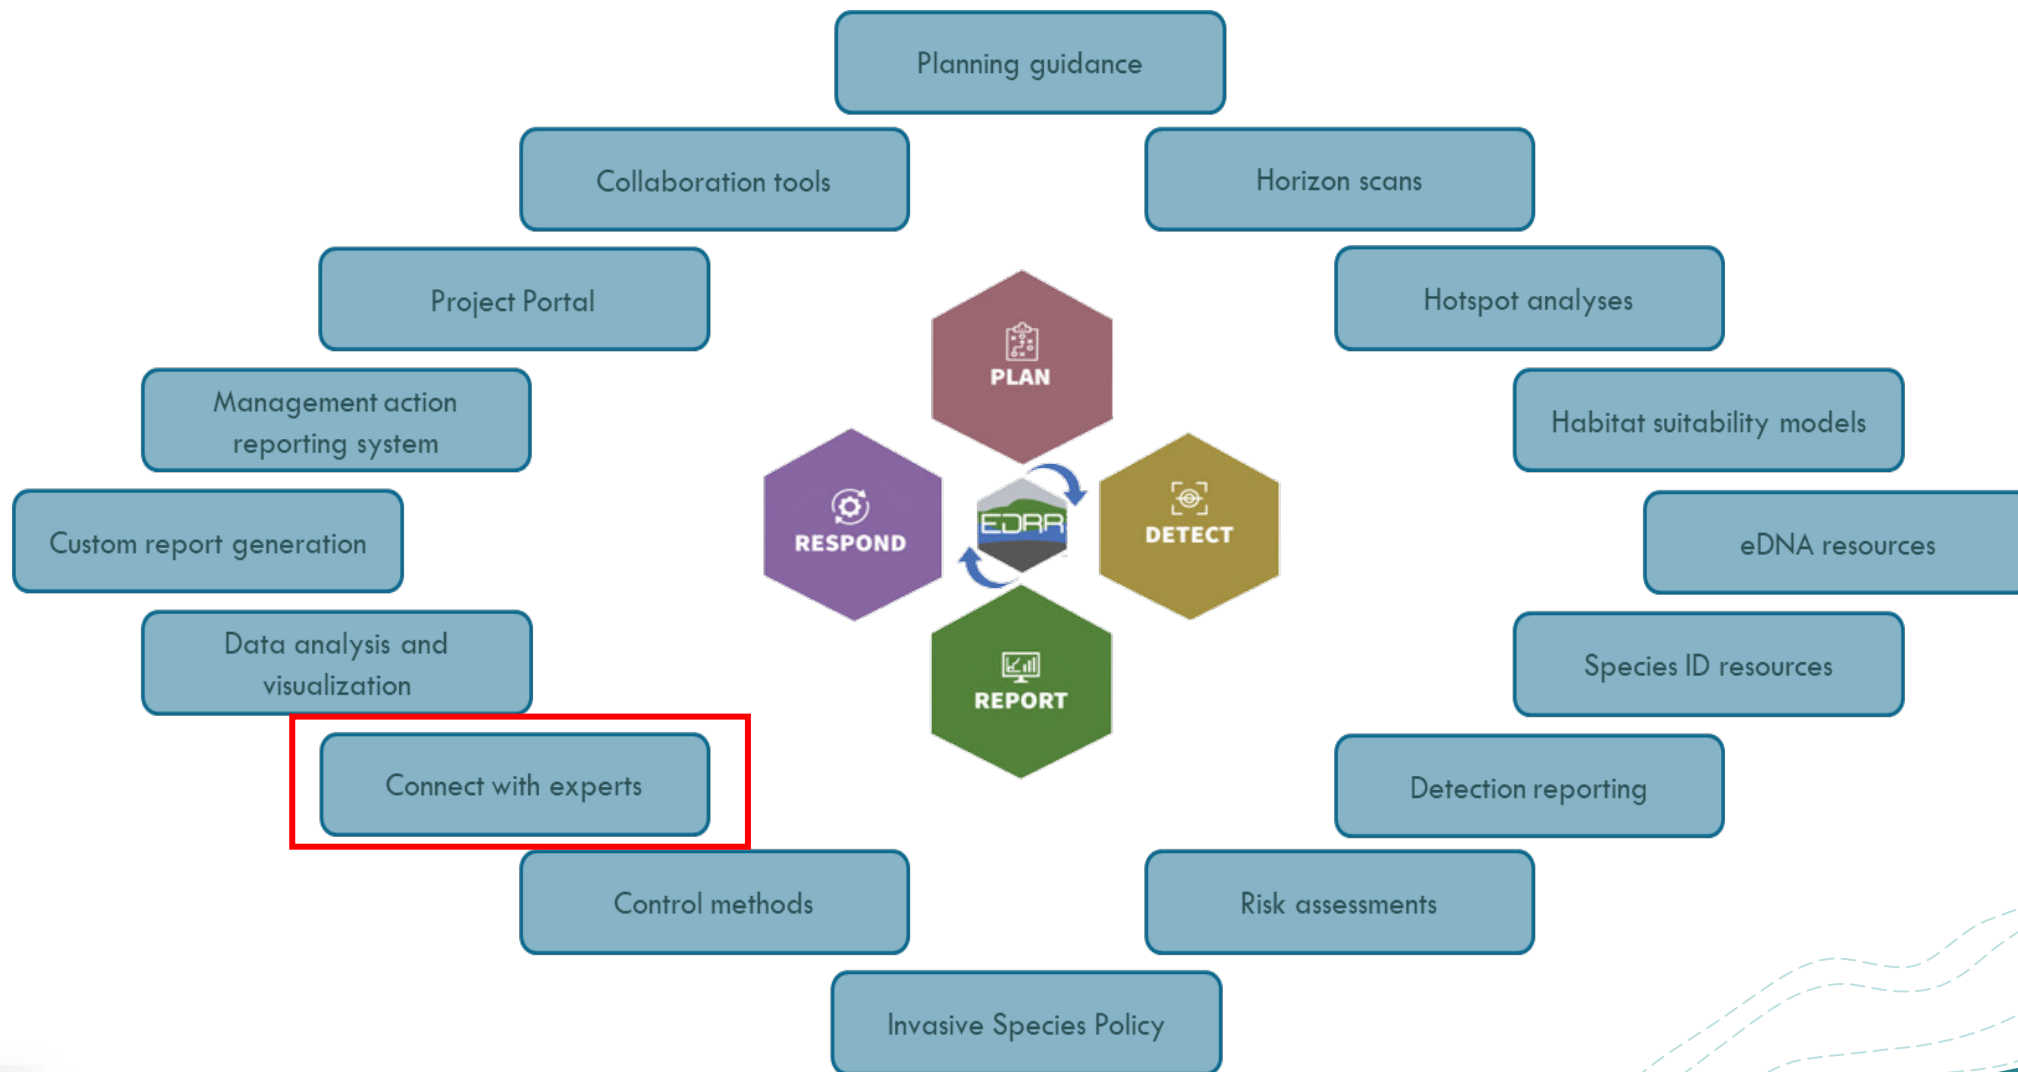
Planning guidance

Collaboration tools

Horizon scans

Project Portal

Hotspot analyses

Management action reporting system

Habitat suitability models

Custom report generation

eDNA resources

Data analysis and visualization

Species ID resources

Connect with experts

Detection reporting

Control methods

Risk assessments

Invasive Species Policy

PLAN

RESPOND

EDRR

DETECT

REPORT